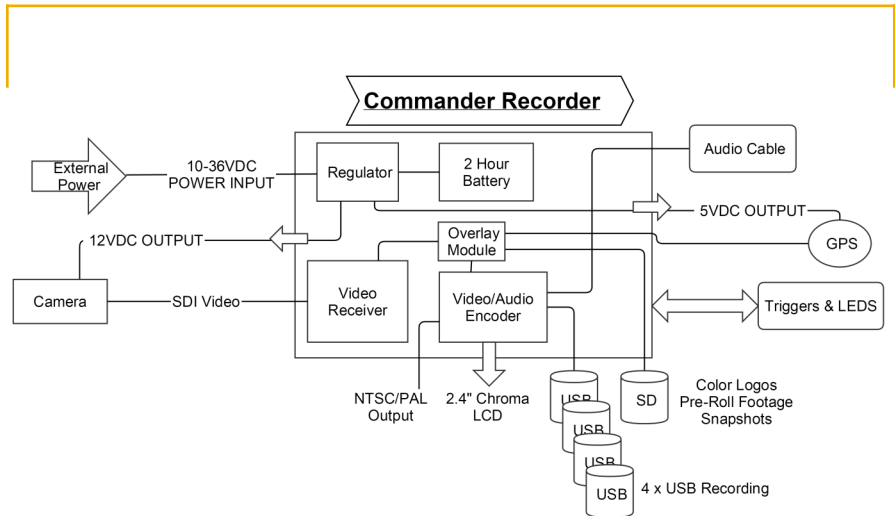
Commander Recorder

External Power

10-36VDC POWER INPUT

Regulator

2 Hour Battery

Audio Cable

5VDC OUTPUT

GPS

12VDC OUTPUT

Overlay Module

Camera

SDI Video

Video Receiver

Video/Audio Encoder

Triggers & LEDS

NTSC/PAL Output

2.4" Chroma LCD

USB

USB

USB

USB

SD

Color Logos Pre-Roll Footage Snapshots

4 x USB Recording